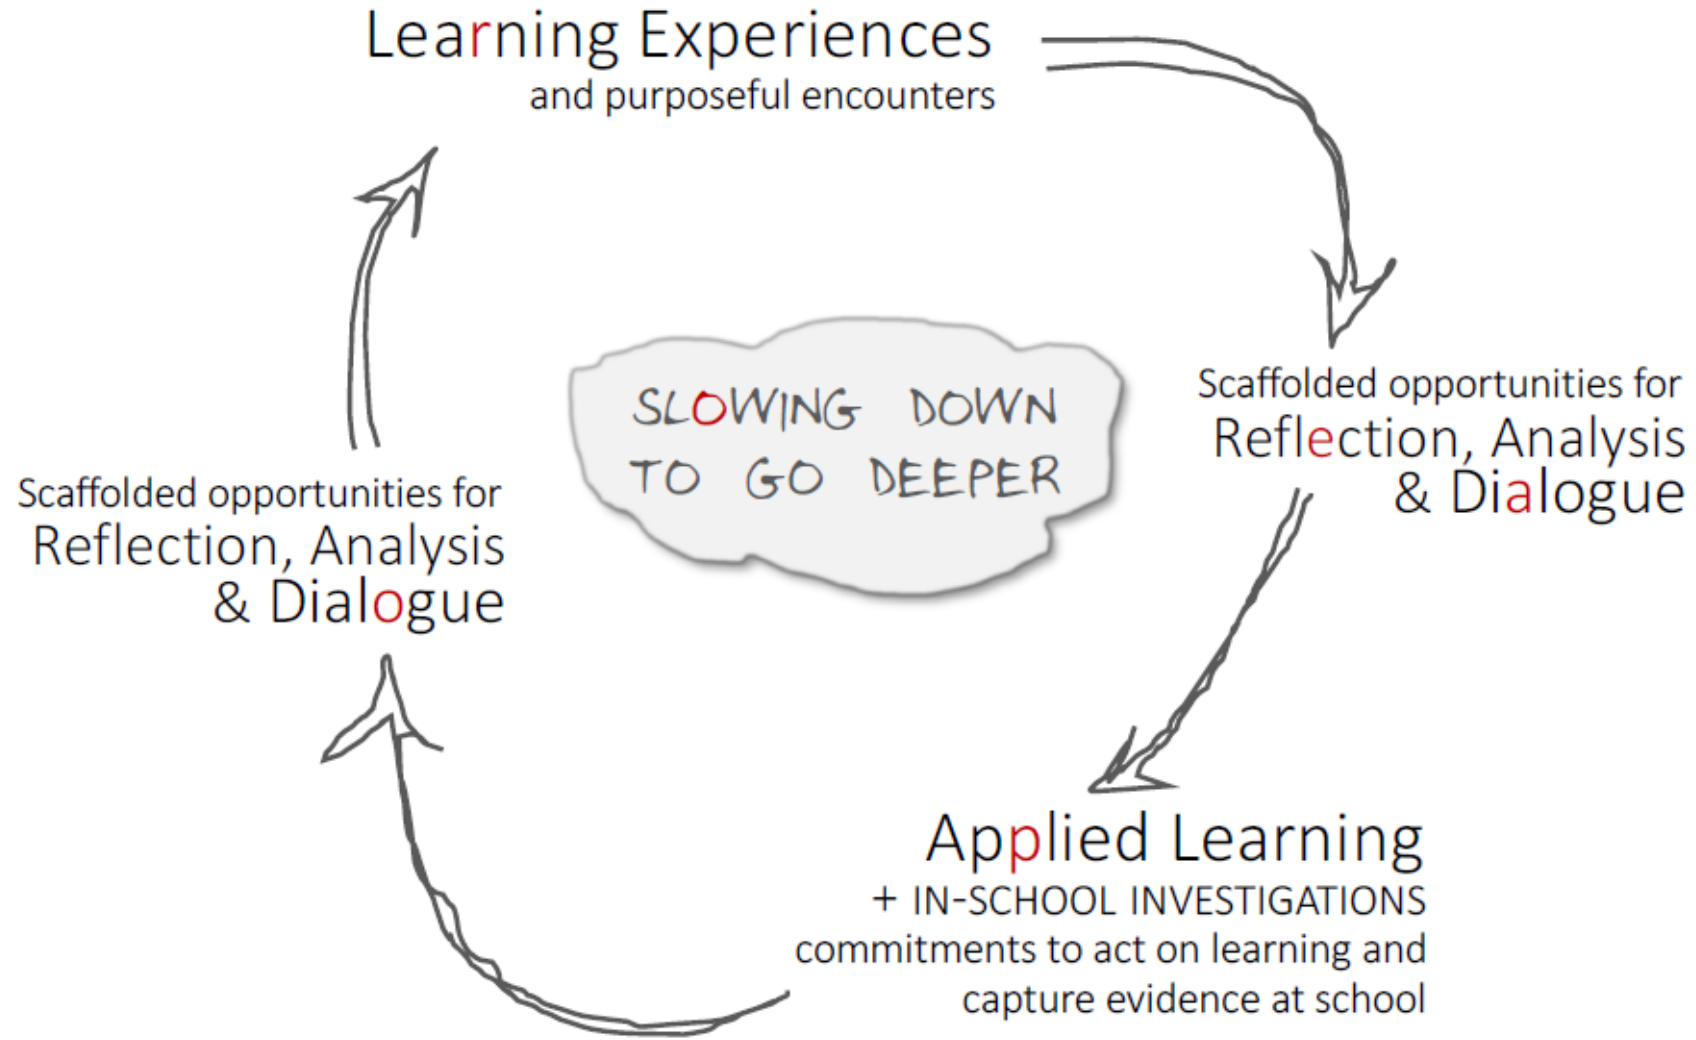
Learning Experiences
and purposeful encounters

Scaffolded opportunities for
Reflection, Analysis
& Dialogue

SLOWING DOWN
TO GO DEEPER

Applied Learning
+ IN-SCHOOL INVESTIGATIONS
commitments to act on learning and capture evidence at school

Scaffolded opportunities for
Reflection, Analysis
& Dialogue